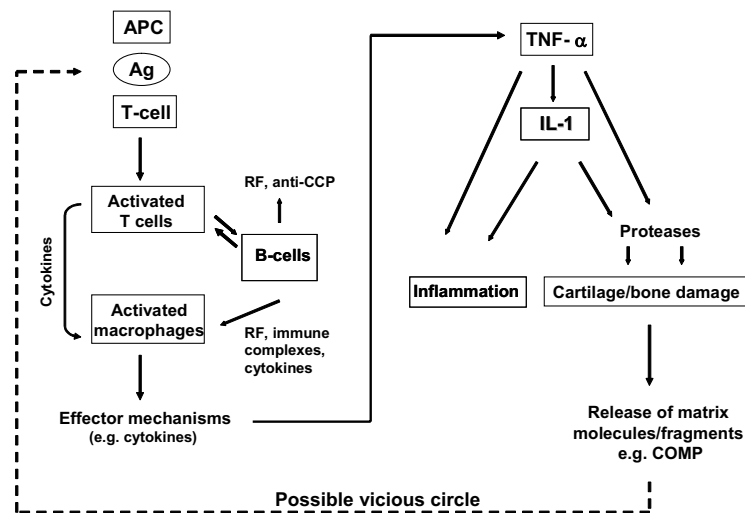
APC

Ag

T-cell

Activated T cells

RF, anti-CCP

B-cells

Cytokines

Activated macrophages

RF, immune complexes, cytokines

Effector mechanisms (e.g. cytokines)

TNF- $\alpha$

IL-1

Proteases

Inflammation

Cartilage/bone damage

Release of matrix molecules/fragments e.g. COMP

Possible vicious circle